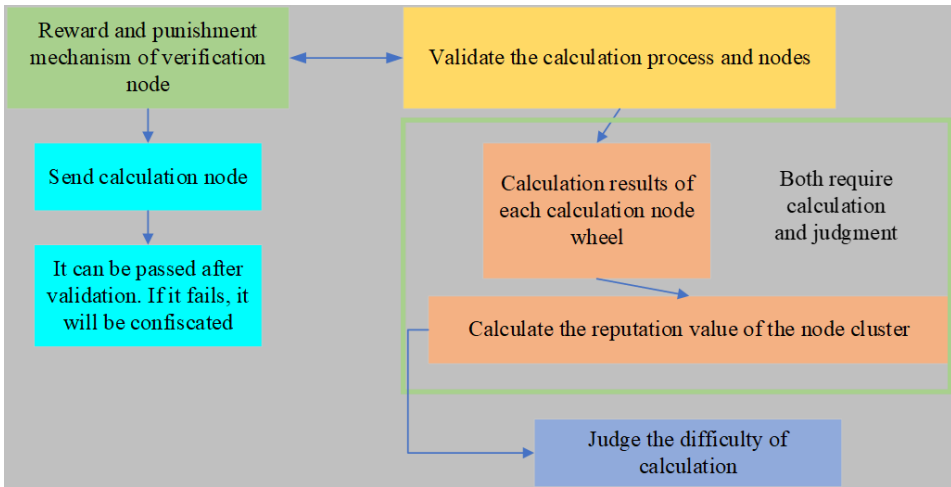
Reward and punishment mechanism of verification node

Validate the calculation process and nodes

Send calculation node

It can be passed after validation. If it fails, it will be confiscated

Calculation results of each calculation node wheel

Both require calculation and judgment

Calculate the reputation value of the node cluster

Judge the difficulty of calculation